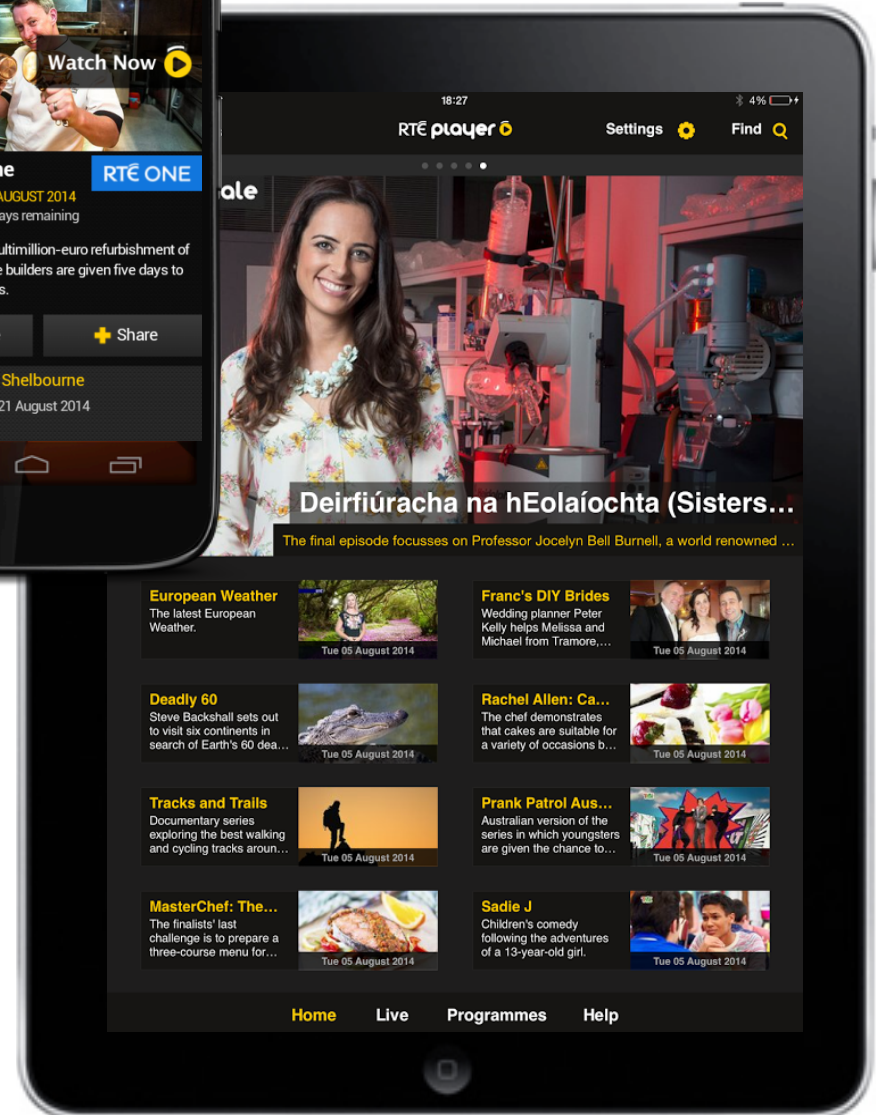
Watch Now

RTÉ ONE

ne
AUGUST 2014
ays remaining

ultimillion-euro refurbishment of e builders are given five days to s.

Share

Shelbourne
21 August 2014

18:27
4%

RTÉ player

Settings

Find

ale

Deirfiúracha na hEolaíochta (Sisters…

The final episode focusses on Professor Jocelyn Bell Burnell, a world renowned …

European Weather
The latest European Weather.
Tue 05 August 2014

Franc's DIY Brides
Wedding planner Peter Kelly helps Melissa and Michael from Tramore,…
Tue 05 August 2014

Deadly 60
Steve Backshall sets out to visit six continents in search of Earth's 60 dea…
Tue 05 August 2014

Rachel Allen: Ca…
The chef demonstrates that cakes are suitable for a variety of occasions b…
Tue 05 August 2014

Tracks and Trails
Documentary series exploring the best walking and cycling tracks aroun…
Tue 05 August 2014

Prank Patrol Aus…
Australian version of the series in which youngsters are given the chance to…
Tue 05 August 2014

MasterChef: The…
The finalists' last challenge is to prepare a three-course menu for…
Tue 05 August 2014

Sadie J
Children's comedy following the adventures of a 13-year-old girl.
Tue 05 August 2014

Home
Live
Programmes
Help